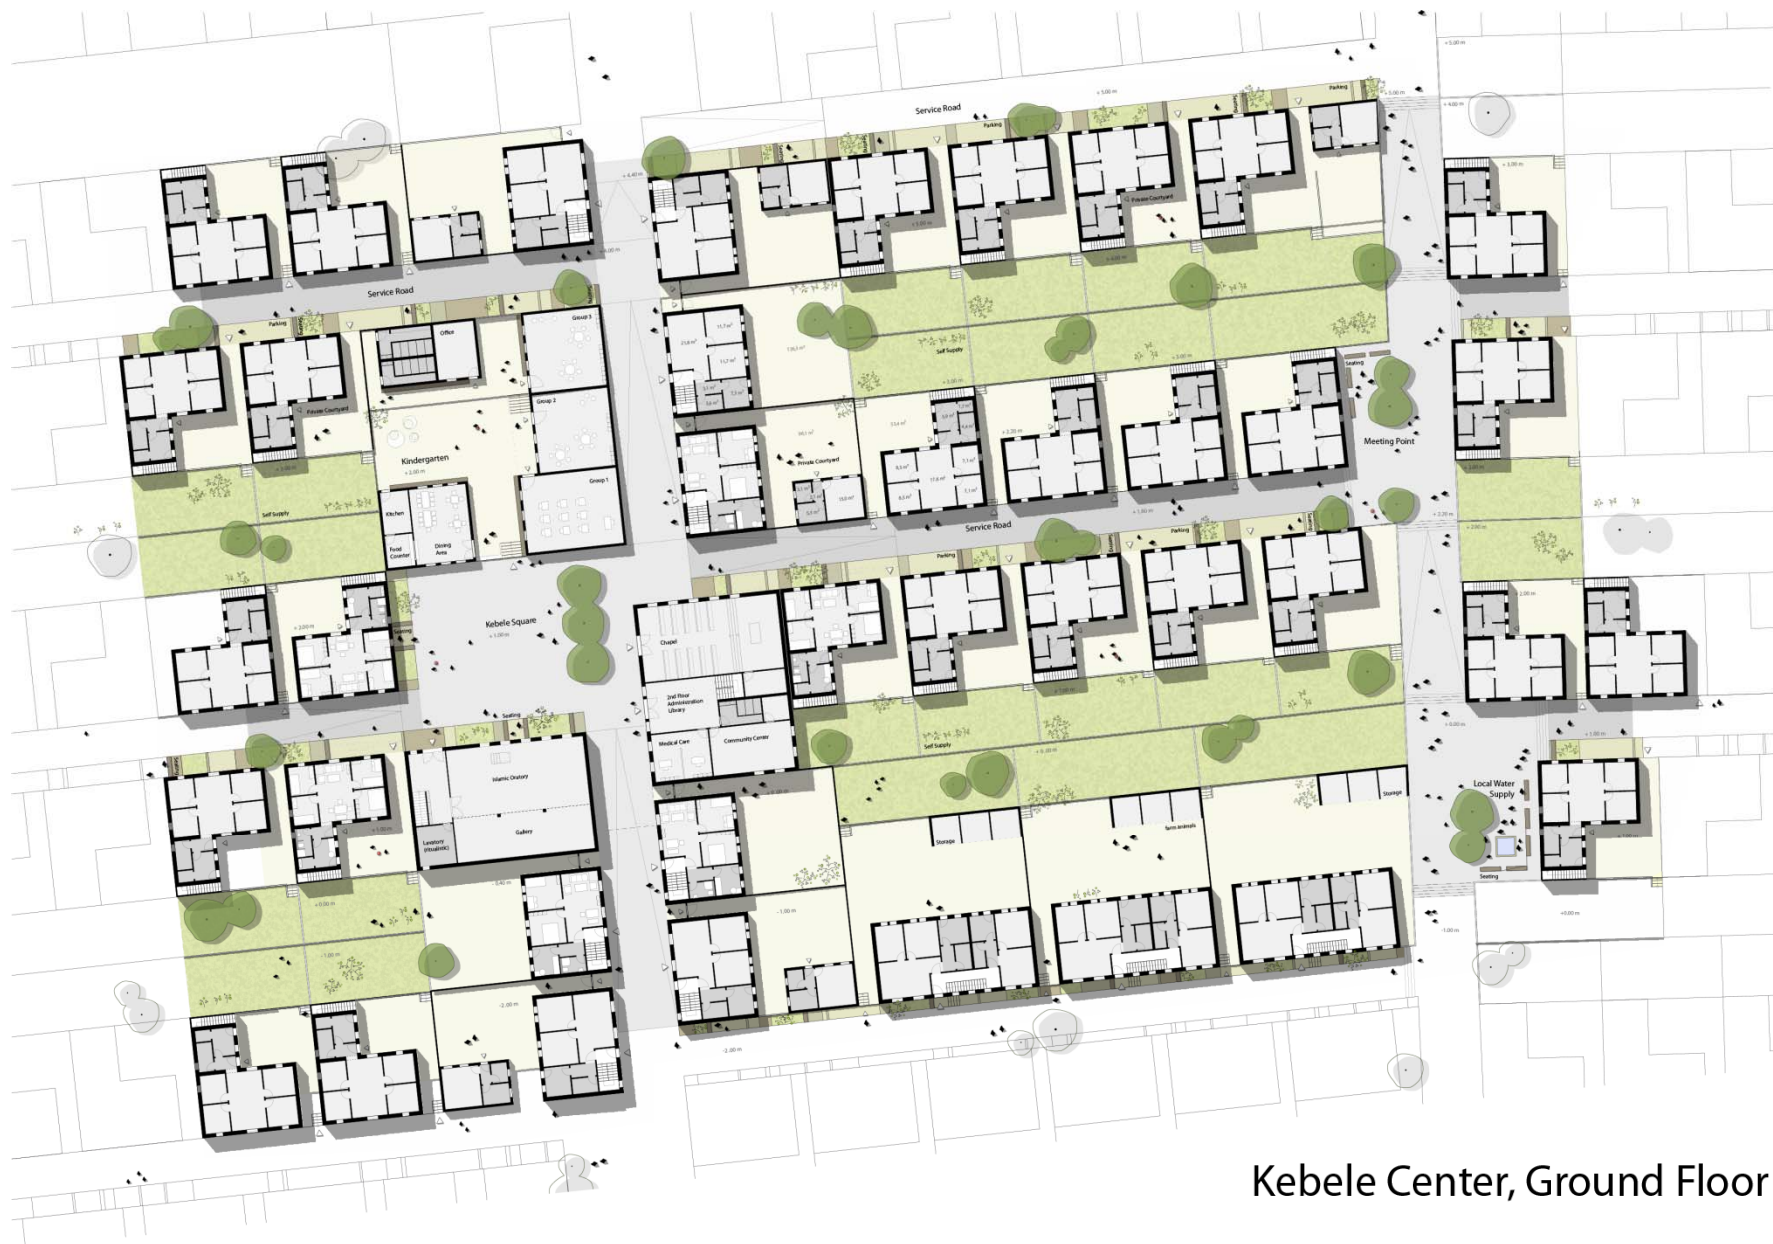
Service Road

Parking

Parking

Service Road

Parking

Private Courtyard

Office

Group 3

Group 2

Group 1

Kindergarten

Kitchen

Dining Area

Food Counter

Self Supply

Private Courtyard

Private Courtyard

Self Supply

Meeting Point

Service Road

Parking

Parking

Kebele Square

Chapel

2nd Floor Administration Library

Medical Care

Community Center

Seating

Islamic Oratory

Gallery

Lavatory (Ritualistic)

Self Supply

Storage

Farm Animals

Storage

Local Water Supply

Seating

Kebele Center, Ground Floor